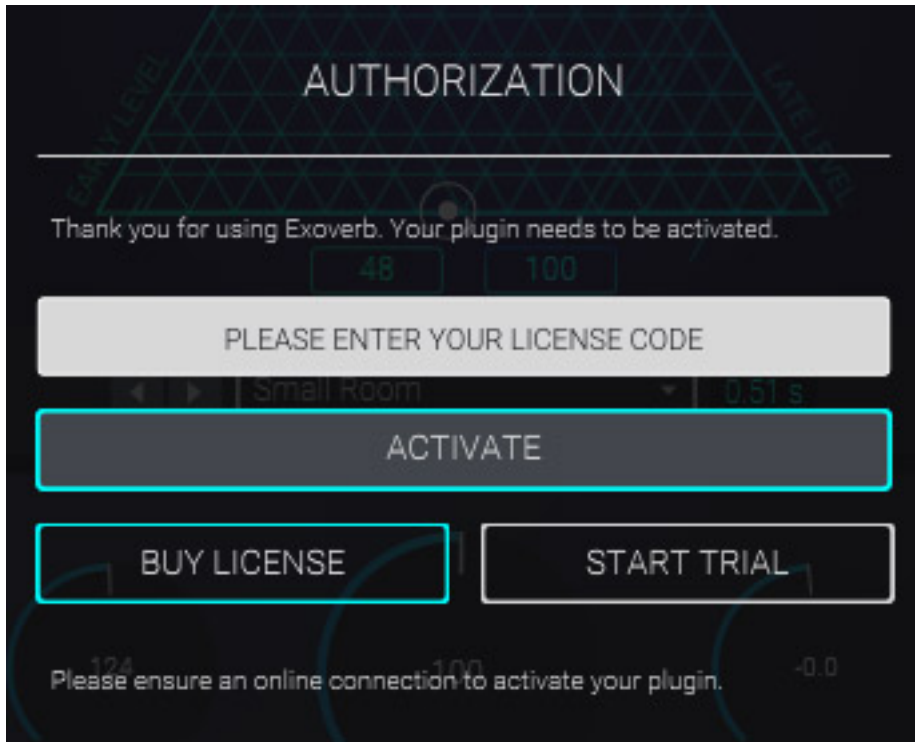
AUTHORIZATION

EARLY LEVEL

LATE LEVEL

Thank you for using Exoverb. Your plugin needs to be activated.

48

100

PLEASE ENTER YOUR LICENSE CODE

Small Room

0.51 s

ACTIVATE

BUY LICENSE

START TRIAL

124

100

-0.0

Please ensure an online connection to activate your plugin.